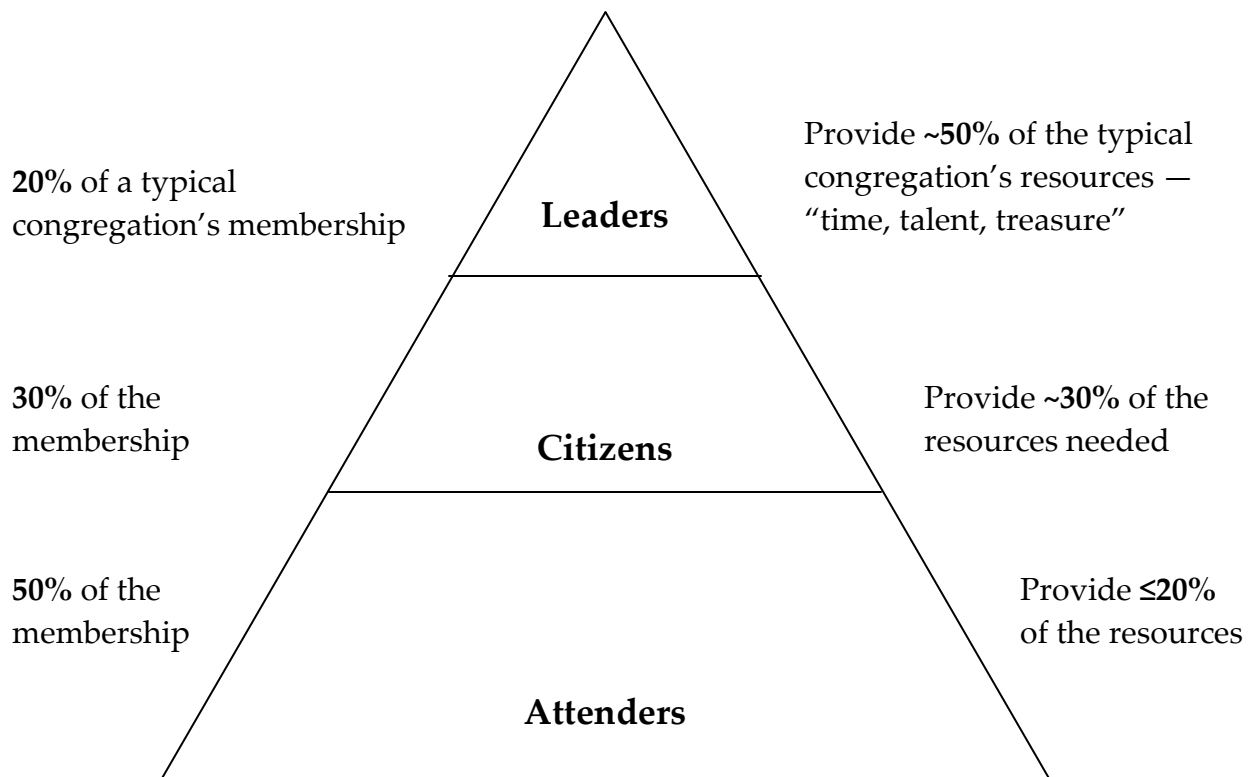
20% of a typical congregation's membership

Leaders

Provide ~50% of the typical congregation's resources — "time, talent, treasure"

30% of the membership

Citizens

Provide ~30% of the resources needed

50% of the membership

Provide ≤20% of the resources

Attenders